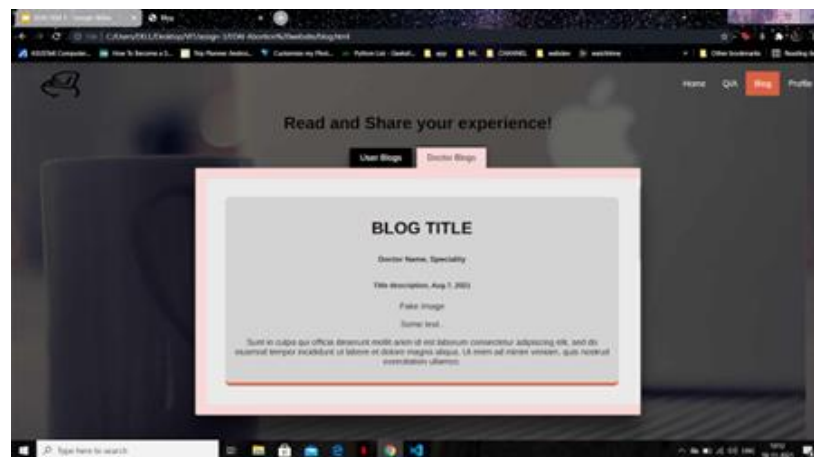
Blog

Home Q/A Blog Profile

Read and Share your experience!

User Blogs Doctor Blogs

BLOG TITLE

Doctor Name, Speciality

Title description, Aug 7, 2021

Fake image

Some text..

Sunt in culpa qui officia deserunt mollit anim id est laborum consectetur adipiscing elit, sed do eiusmod tempor incididunt ut labore et dolore magna aliqua. Ut enim ad minim veniam, quis nostrud exercitation ullamco.

Type here to search